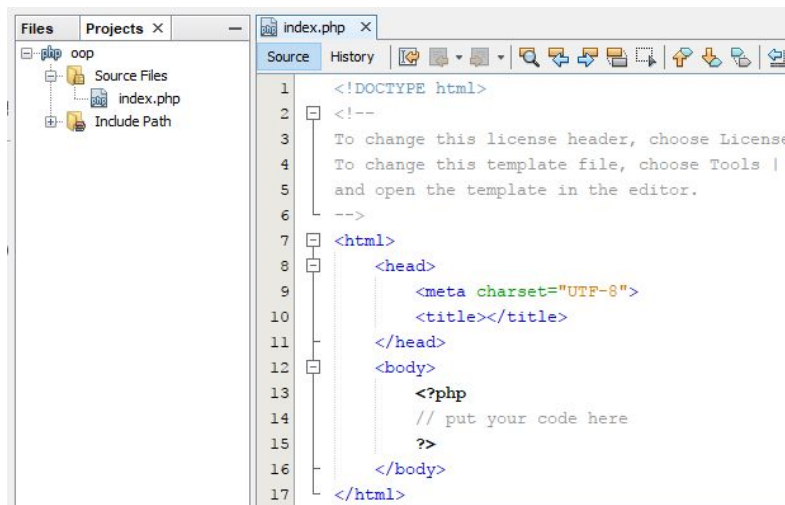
Files Projects ×
php oop
Source Files
index.php
Include Path

index.php ×
Source History

1 <!DOCTYPE html>
2 <!--
3 To change this license header, choose License
4 To change this template file, choose Tools |
5 and open the template in the editor.
6 -->
7 <html>
8 <head>
9 <meta charset="UTF-8">
10 <title></title>
11 </head>
12 <body>
13 <?php
14 // put your code here
15 ?>
16 </body>
17 </html>